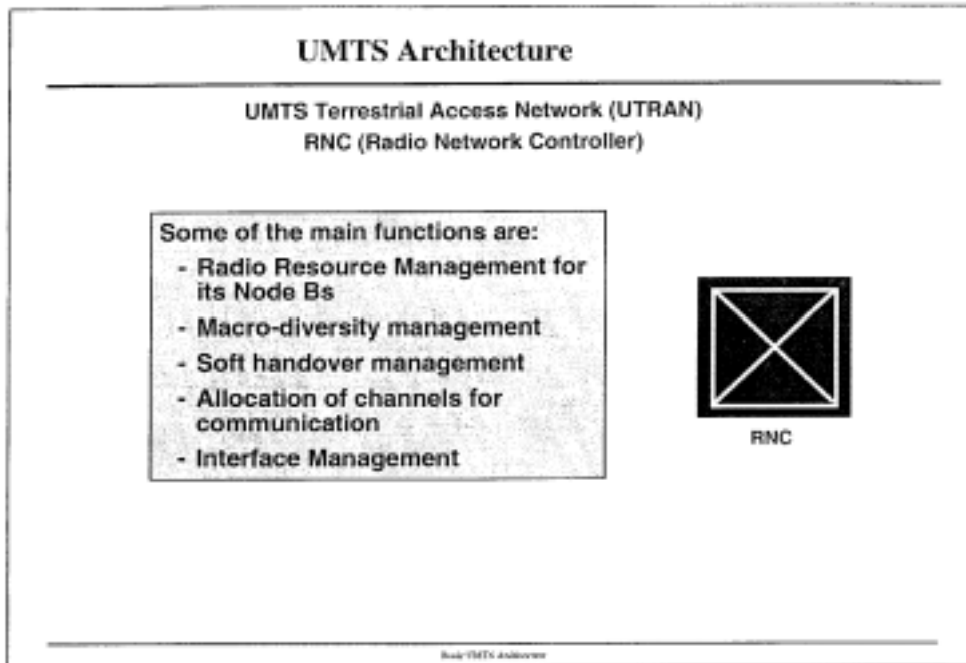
UMTS Architecture

UMTS Terrestrial Access Network (UTRAN)
RNC (Radio Network Controller)

Some of the main functions are:
- Radio Resource Management for its Node Bs
- Macro-diversity management
- Soft handover management
- Allocation of channels for communication
- Interface Management

RNC

Basic UMTS Architecture